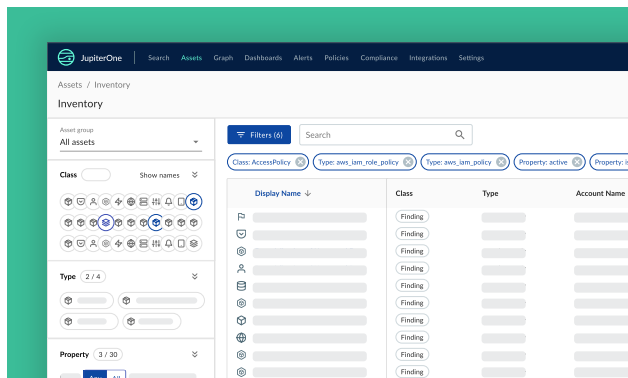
JupiterOne Search Assets Graph Dashboards Alerts Policies Compliance Integrations Settings

Assets / Inventory

Inventory

Asset group
All assets

Class
Show names

Type 2 / 4

Property 3 / 30

Filters (6)
Search

Class: AccessPolicy
Type: aws_iam_role_policy
Type: aws_iam_policy
Property: active
Property: i

| Display Name | Class | Type | Account Name |
|---|---|---|---|
| | Finding | | |
| | Finding | | |
| | Finding | | |
| | Finding | | |
| | Finding | | |
| | Finding | | |
| | Finding | | |
| | Finding | | |
| | Finding | | |
| | Finding | | |